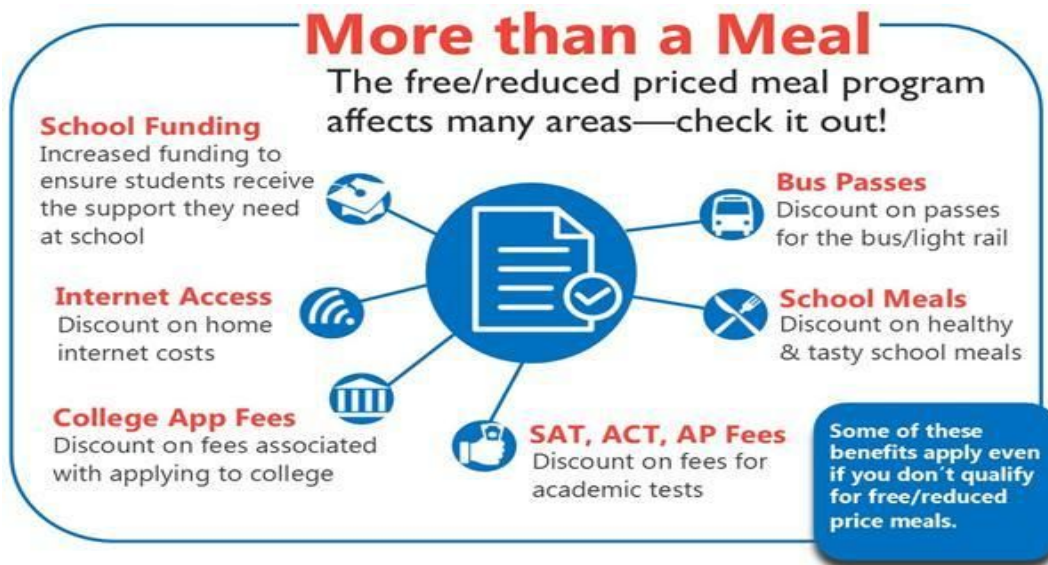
More than a Meal

The free/reduced priced meal program affects many areas—check it out!

School Funding
Increased funding to ensure students receive the support they need at school

Internet Access
Discount on home internet costs

College App Fees
Discount on fees associated with applying to college

Bus Passes
Discount on passes for the bus/light rail

School Meals
Discount on healthy & tasty school meals

SAT, ACT, AP Fees
Discount on fees for academic tests

Some of these benefits apply even if you don´t qualify for free/reduced price meals.